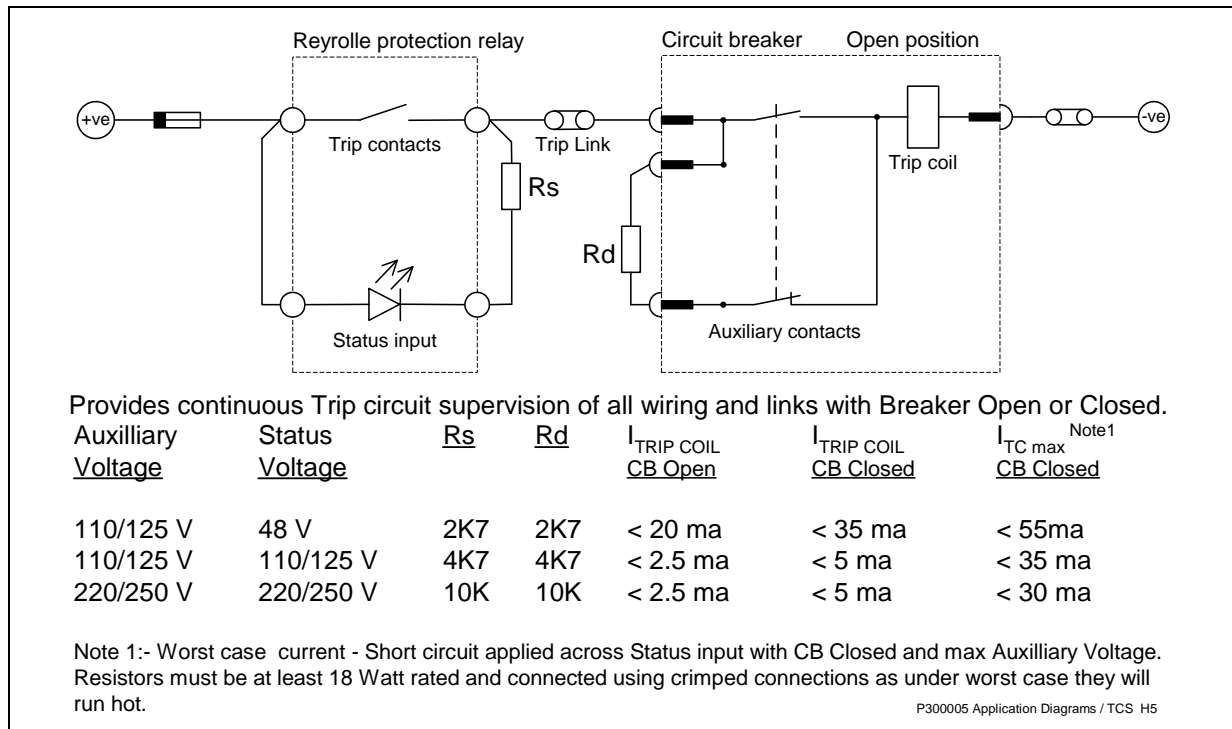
Reyrolle protection relay

Circuit breaker Open position

+ve

Trip contacts

Trip Link

Rs

Trip coil

-ve

Rd

Status input

Auxiliary contacts

Provides continuous Trip circuit supervision of all wiring and links with Breaker Open or Closed.

| Auxilliary Voltage | Status Voltage | Rs | Rd | $I_{TRIP\ COIL}$ CB Open | $I_{TRIP\ COIL}$ CB Closed | $I_{TC\ max}^{Note1}$ CB Closed |
|---|---|---|---|---|---|---|
| 110/125 V | 48 V | 2K7 | 2K7 | < 20 ma | < 35 ma | < 55ma |
| 110/125 V | 110/125 V | 4K7 | 4K7 | < 2.5 ma | < 5 ma | < 35 ma |
| 220/250 V | 220/250 V | 10K | 10K | < 2.5 ma | < 5 ma | < 30 ma |

Note 1:- Worst case current - Short circuit applied across Status input with CB Closed and max Auxilliary Voltage. Resistors must be at least 18 Watt rated and connected using crimped connections as under worst case they will run hot.

P300005 Application Diagrams / TCS H5